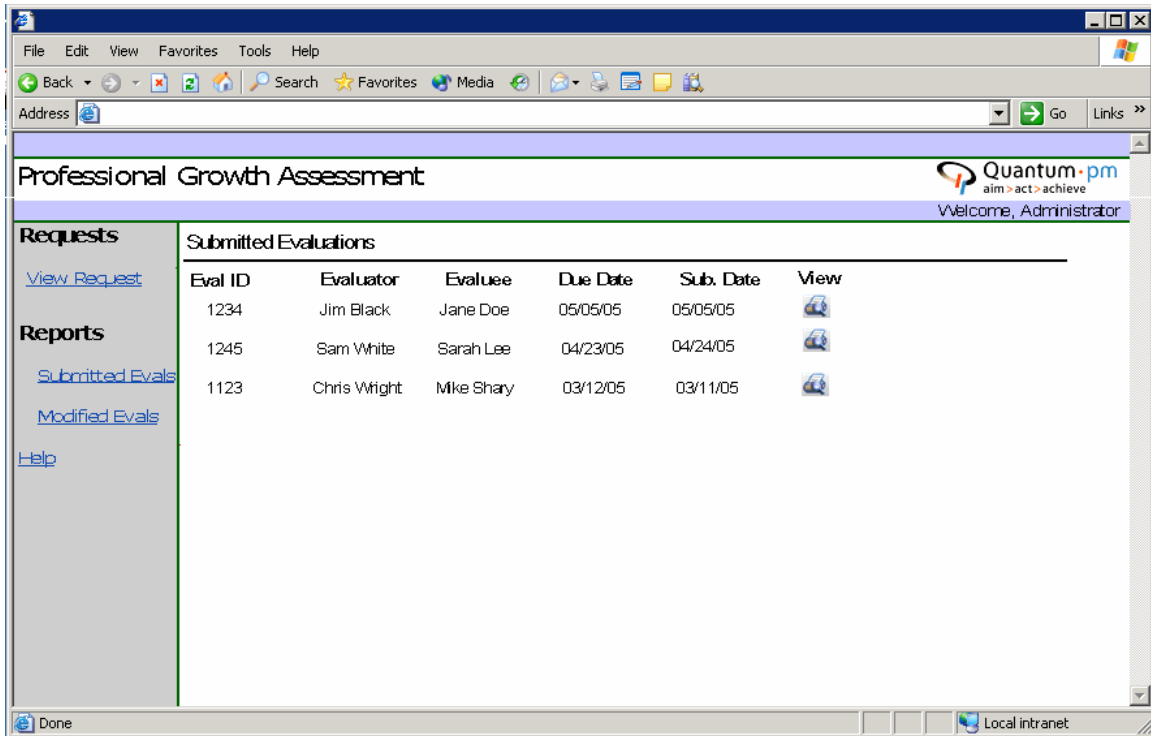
File Edit View Favorites Tools Help

Back Search Favorites Media

Address

Go Links »

Professional Growth Assessment

Quantum·pm
aim > act > achieve

Welcome, Administrator

Requests

View Request

Reports

Submitted Evals

Modified Evals

Help

Submitted Evaluations

| Eval ID | Evaluator | Evaluee | Due Date | Sub. Date | View |
|---|---|---|---|---|---|
| 1234 | Jim Black | Jane Doe | 05/05/05 | 05/05/05 | |
| 1245 | Sam White | Sarah Lee | 04/23/05 | 04/24/05 | |
| 1123 | Chris Wright | Mike Shary | 03/12/05 | 03/11/05 | |

Done

Local intranet